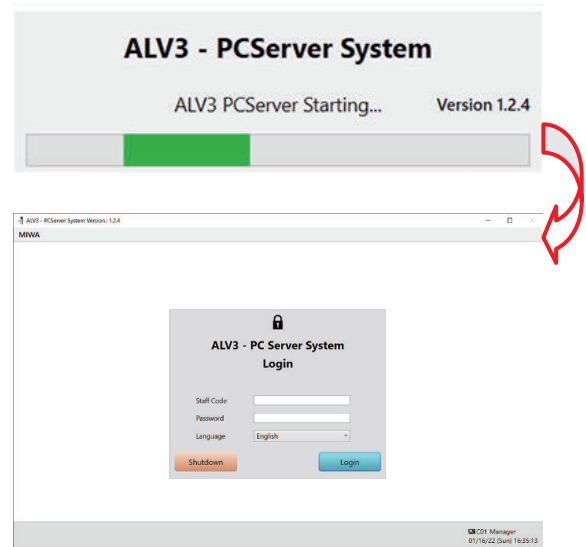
ALV3 - PCServer System

ALV3 PCServer Starting...

Version 1.2.4

ALV3 - PCServer System Version : 1.2.4

MIWA

ALV3 - PC Server System
Login

Staff Code

Password

Language English

Shutdown

Login

C01 Manager
01/16/22 (Sun) 16:35:13